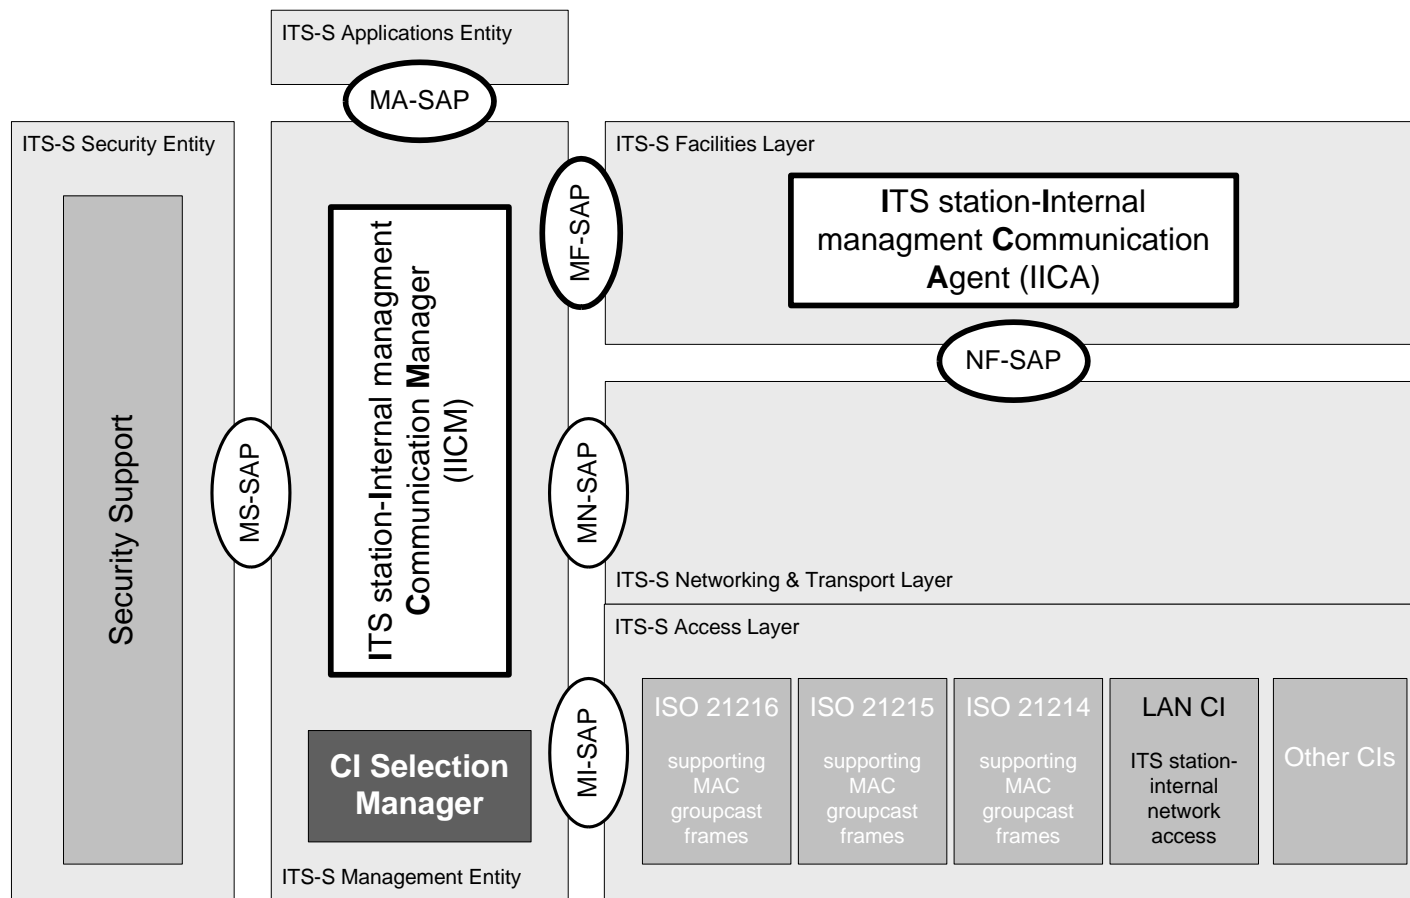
ITS-S Applications Entity

MA-SAP

ITS-S Security Entity

Security Support

MS-SAP

ITS station-Internal managment Communication Manager (IICM)

CI Selection Manager

ITS-S Management Entity

MF-SAP

MN-SAP

MI-SAP

ITS-S Facilities Layer

ITS station-Internal managment Communication Agent (IICA)

NF-SAP

ITS-S Networking & Transport Layer

ITS-S Access Layer

ISO 21216

supporting MAC groupcast frames

ISO 21215

supporting MAC groupcast frames

ISO 21214

supporting MAC groupcast frames

LAN CI

ITS station-internal network access

Other CIs